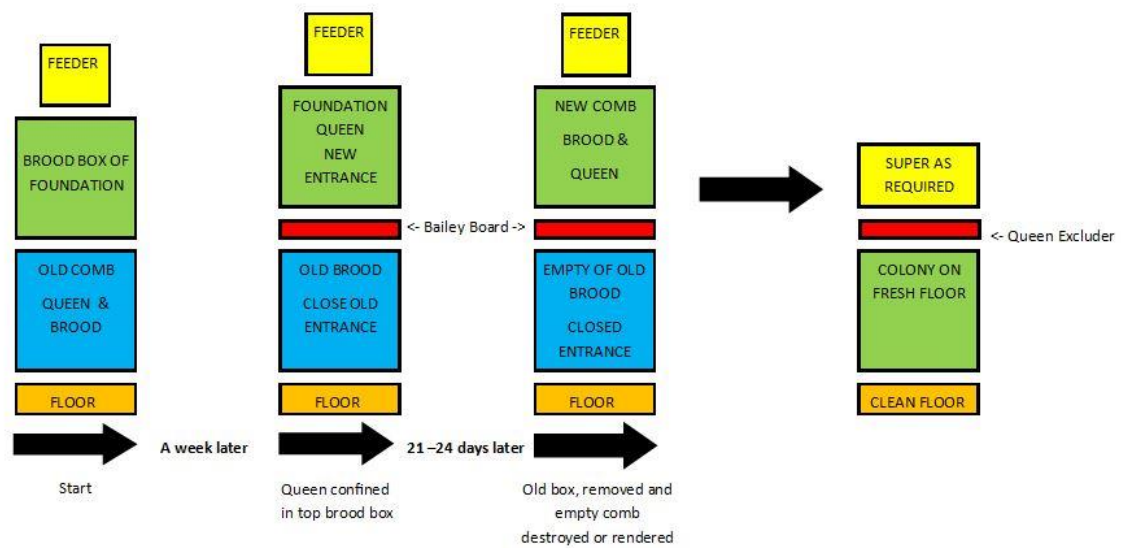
FEEDER

BROOD BOX OF FOUNDATION

OLD COMB

QUEEN & BROOD

FLOOR

Start

A week later

FEEDER

FOUNDATION QUEEN NEW ENTRANCE

<- Bailey Board ->

OLD BROOD

CLOSE OLD ENTRANCE

FLOOR

Queen confined in top brood box

21 –24 days later

FEEDER

NEW COMB

BROOD & QUEEN

EMPTY OF OLD BROOD

CLOSED ENTRANCE

FLOOR

Old box, removed and empty comb destroyed or rendered

SUPER AS REQUIRED

<- Queen Excluder

COLONY ON FRESH FLOOR

CLEAN FLOOR